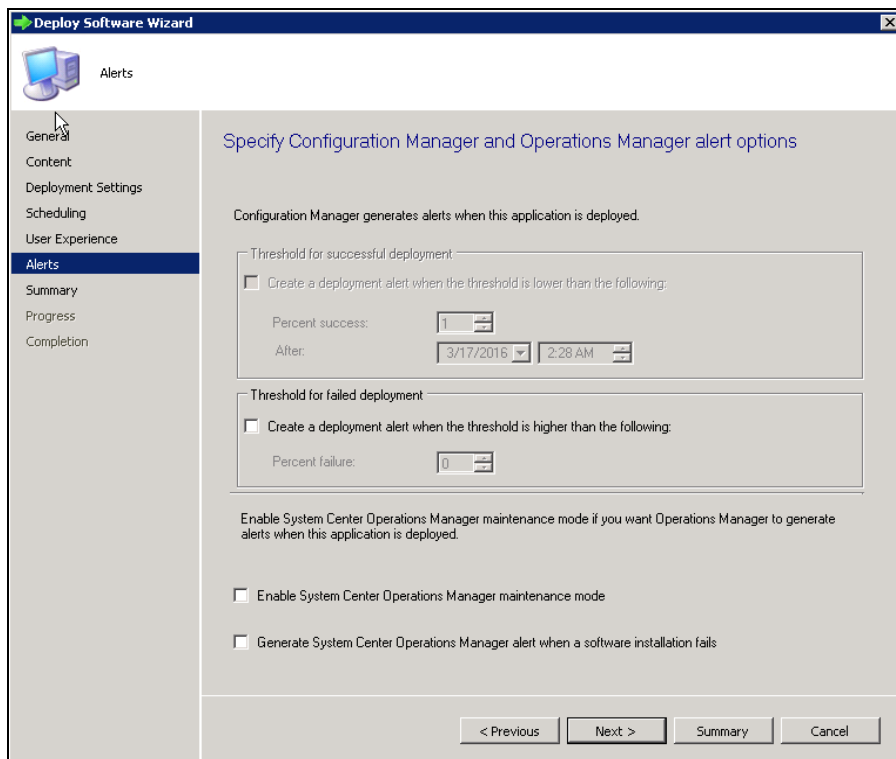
Deploy Software Wizard

Alerts

General
Content
Deployment Settings
Scheduling
User Experience
Alerts
Summary
Progress
Completion

Specify Configuration Manager and Operations Manager alert options

Configuration Manager generates alerts when this application is deployed.

Threshold for successful deployment

Create a deployment alert when the threshold is lower than the following:

Percent success: 1

After: 3/17/2016 2:28 AM

Threshold for failed deployment

Create a deployment alert when the threshold is higher than the following:

Percent failure: 0

Enable System Center Operations Manager maintenance mode if you want Operations Manager to generate alerts when this application is deployed.

Enable System Center Operations Manager maintenance mode

Generate System Center Operations Manager alert when a software installation fails

< Previous
Next >
Summary
Cancel